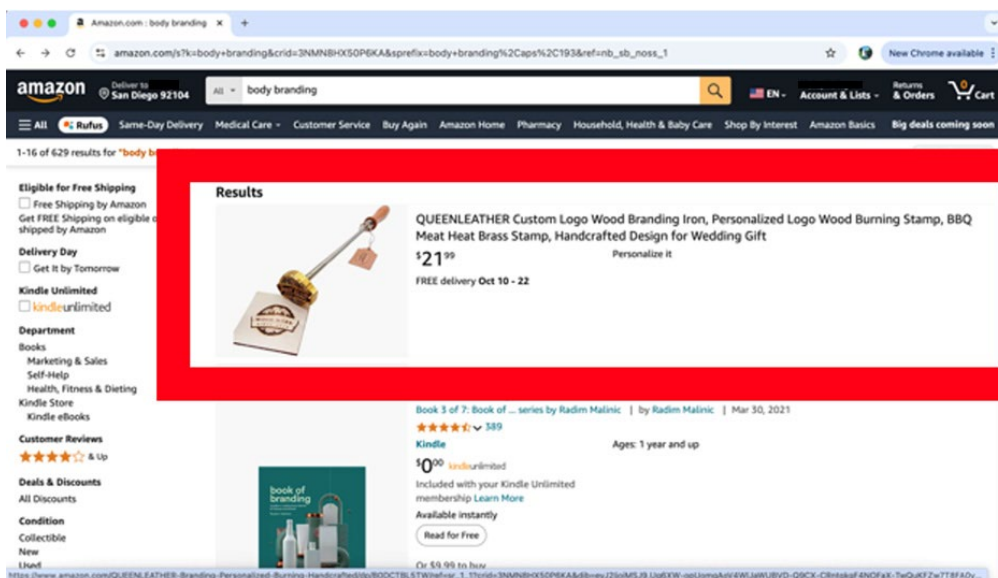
Amazon.com : body branding

amazon.com/s?k=body+branding&crid=3NMN8HX50P6KA&sprefix=body+branding%2Caps%2C193&ref=nb_sb_noss_1

New Chrome available

amazon

Deliver to San Diego 92104

All

body branding

EN

Account & Lists

Returns & Orders

0 Cart

All Rufus Same-Day Delivery Medical Care Customer Service Buy Again Amazon Home Pharmacy Household, Health & Baby Care Shop By Interest Amazon Basics Big deals coming soon

1-16 of 629 results for "body b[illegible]

Eligible for Free Shipping

Free Shipping by Amazon

Get FREE Shipping on eligible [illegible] shipped by Amazon

Delivery Day

Get It by Tomorrow

Kindle Unlimited

kindleunlimited

Department

Books

Marketing & Sales

Self-Help

Health, Fitness & Dieting

Kindle Store

Kindle eBooks

Customer Reviews

& Up

Deals & Discounts

All Discounts

Condition

Collectible

New

Used

Results

QUEENLEATHER Custom Logo Wood Branding Iron, Personalized Logo Wood Burning Stamp, BBQ Meat Heat Brass Stamp, Handcrafted Design for Wedding Gift

$21^{99}$

Personalize it

FREE delivery Oct 10 - 22

Book 3 of 7: Book of ... series by Radim Malinic | by Radim Malinic | Mar 30, 2021

389

Kindle

Ages: 1 year and up

$0^{00}$ kindleunlimited

Included with your Kindle Unlimited membership Learn More

Available instantly

Read for Free

Or $9.99 to buy

book of branding

https://www.amazon.com/QUEENLEATHER-Branding-Personalized-Burning-Handcrafted/dp/B0DCTBLSTW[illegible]